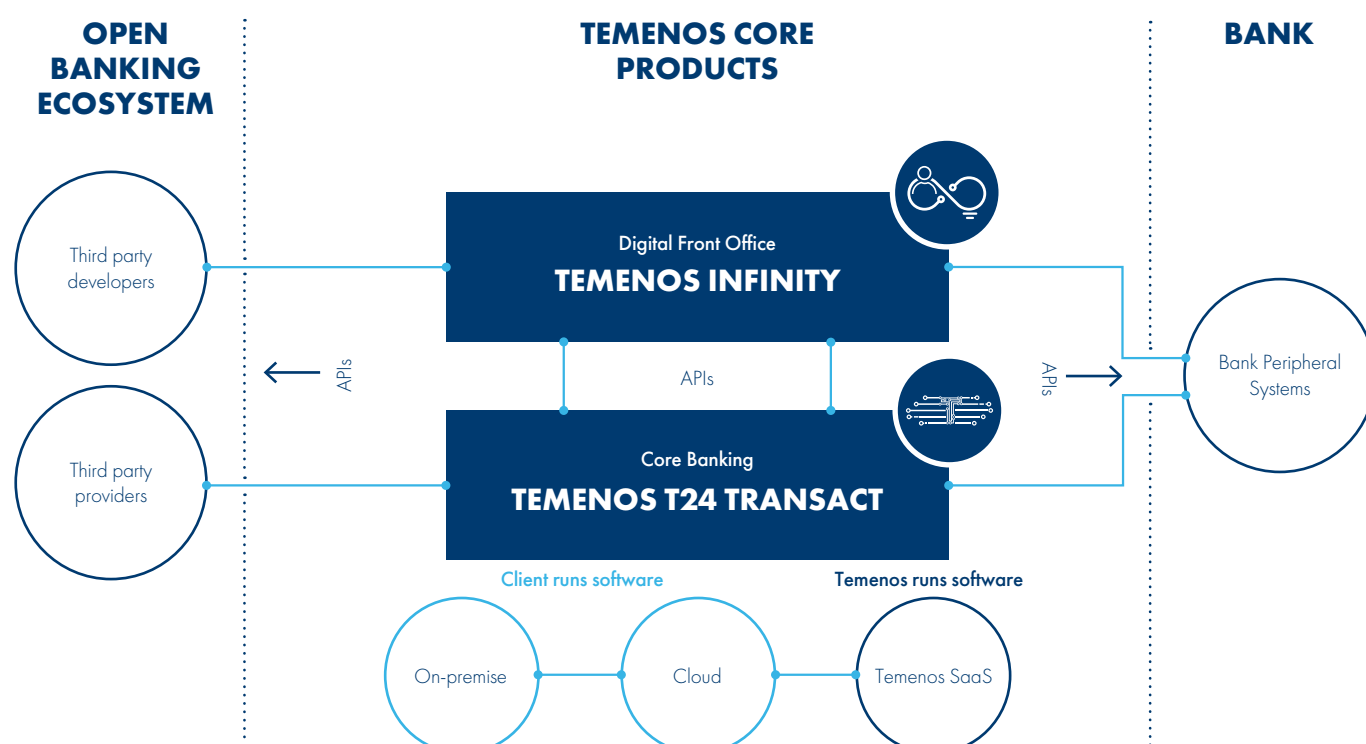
OPEN BANKING ECOSYSTEM

TEMENOS CORE PRODUCTS

BANK

Third party developers

Third party providers

APIs

Digital Front Office
TEMENOS INFINITY

APIs

Core Banking
TEMENOS T24 TRANSACT

APIs

Bank Peripheral Systems

Client runs software

Temenos runs software

On-premise

Cloud

Temenos SaaS